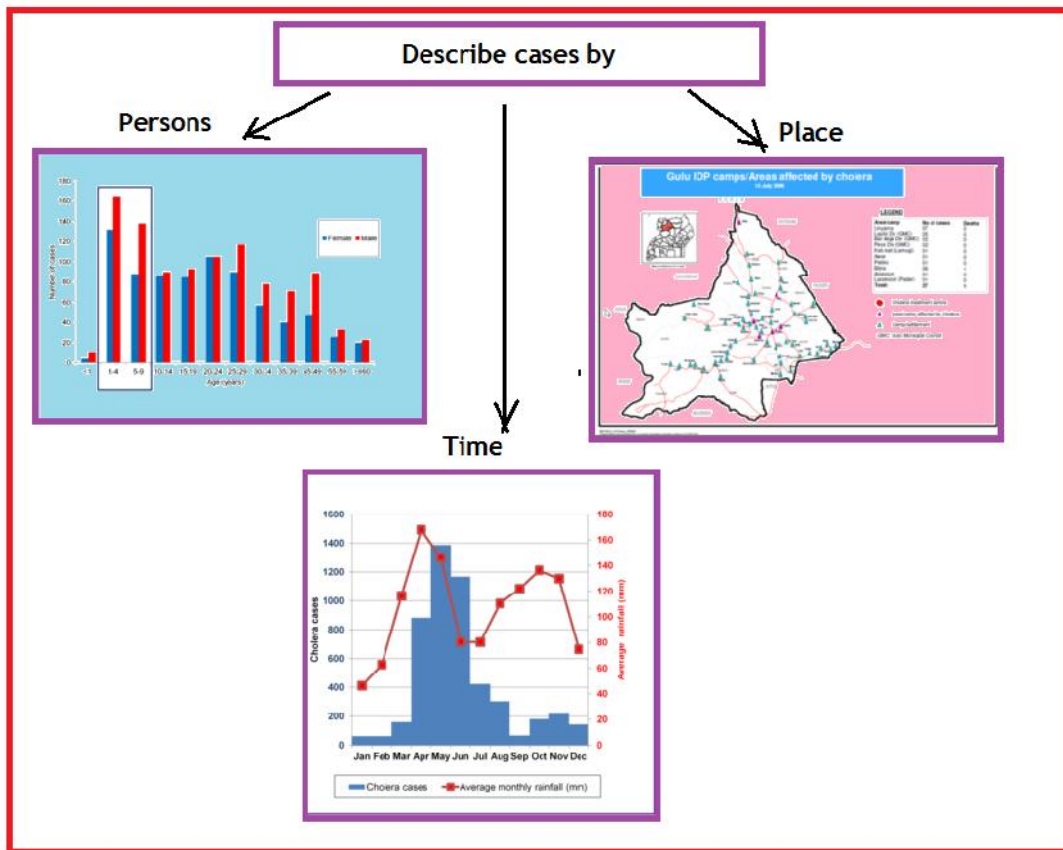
Describe cases by

Persons

Place

Time

180
160
140
120
100
80
60
40
20
0
Number of cases
Female
Male
<1
1-4
5-9
10-14
15-19
20-24
25-29
30-34
35-39
45-49
55-59
>=60
Age (years)

Gulu IDP camps/Areas affected by cholera

LEGEND

Time:
1600
1400
1200
1000
800
600
400
200
0
Cholera cases
180
160
140
120
100
80
60
40
20
0
Average rainfall (mm)
Jan Feb Mar Apr May Jun Jul Aug Sep Oct Nov Dec
Choera cases
Average monthly rainfall (mn)